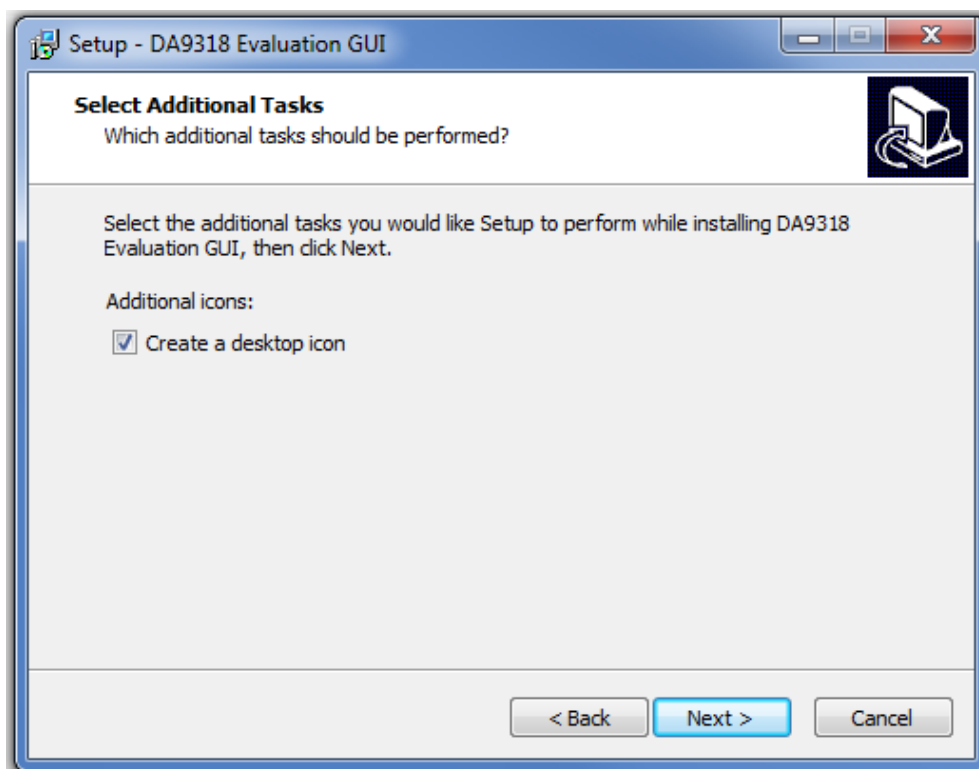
Setup - DA9318 Evaluation GUI

Select Additional Tasks
Which additional tasks should be performed?

Select the additional tasks you would like Setup to perform while installing DA9318 Evaluation GUI, then click Next.

Additional icons:

Create a desktop icon

< Back

Next >

Cancel